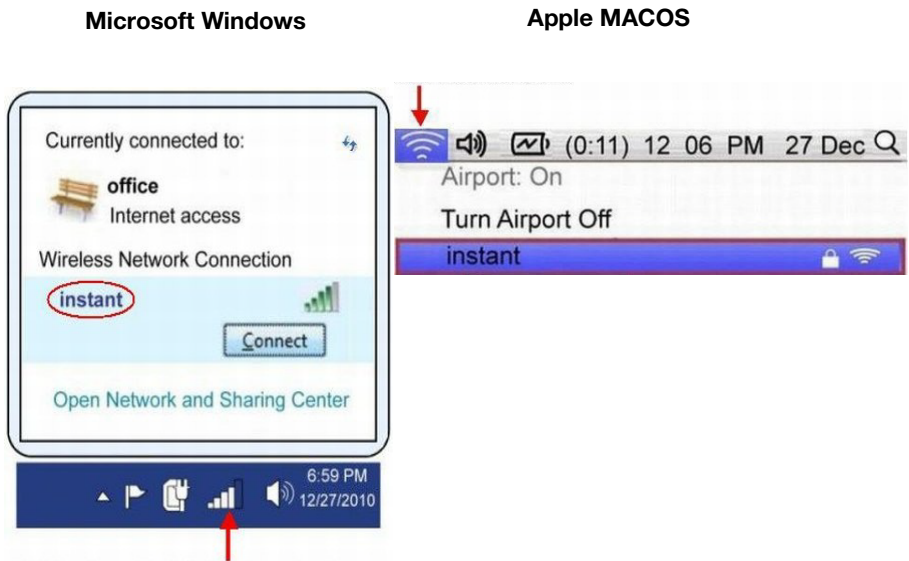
Microsoft Windows

Apple MACOS

Currently connected to:

office
Internet access

Wireless Network Connection

instant

Connect

Open Network and Sharing Center

6:59 PM
12/27/2010

(0:11) 12 06 PM 27 Dec

Airport: On

Turn Airport Off

instant